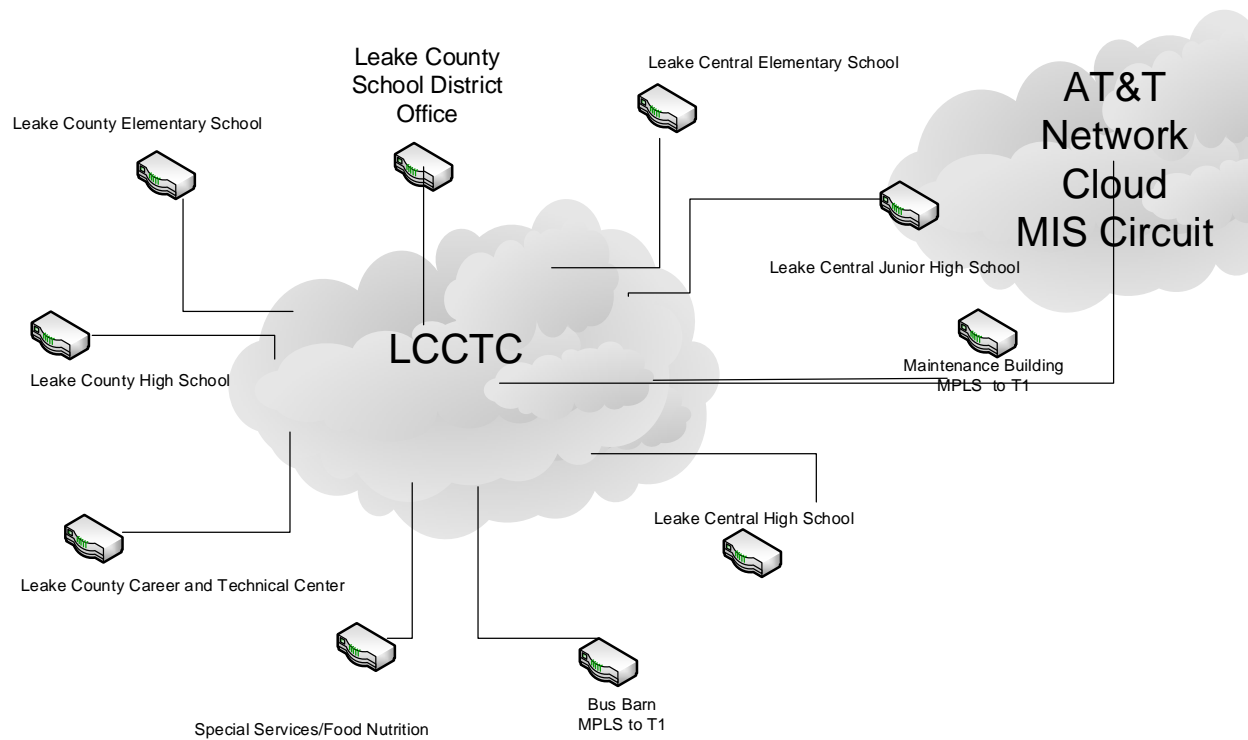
Leake County School District Office

Leake Central Elementary School

AT&T Network Cloud MIS Circuit

Leake County Elementary School

Leake Central Junior High School

LCCTC

Leake County High School

Maintenance Building MPLS to T1

Leake Central High School

Leake County Career and Technical Center

Bus Barn MPLS to T1

Special Services/Food Nutrition